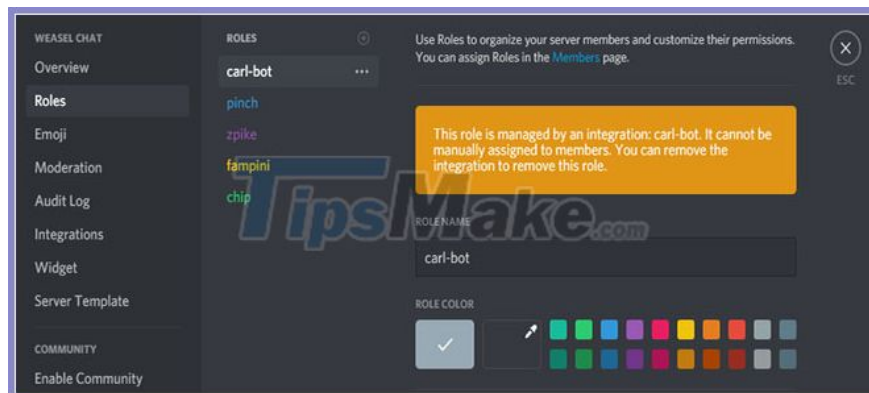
WEASEL CHAT
Overview
Roles
Emoji
Moderation
Audit Log
Integrations
Widget
Server Template

COMMUNITY
Enable Community

ROLES
carl-bot
pinch
zpike
fampini
chip

Use Roles to organize your server members and customize their permissions. You can assign Roles in the Members page.

ESC

This role is managed by an integration: carl-bot. It cannot be manually assigned to members. You can remove the integration to remove this role.

TipsMake.com

ROLE NAME
carl-bot

ROLE COLOR